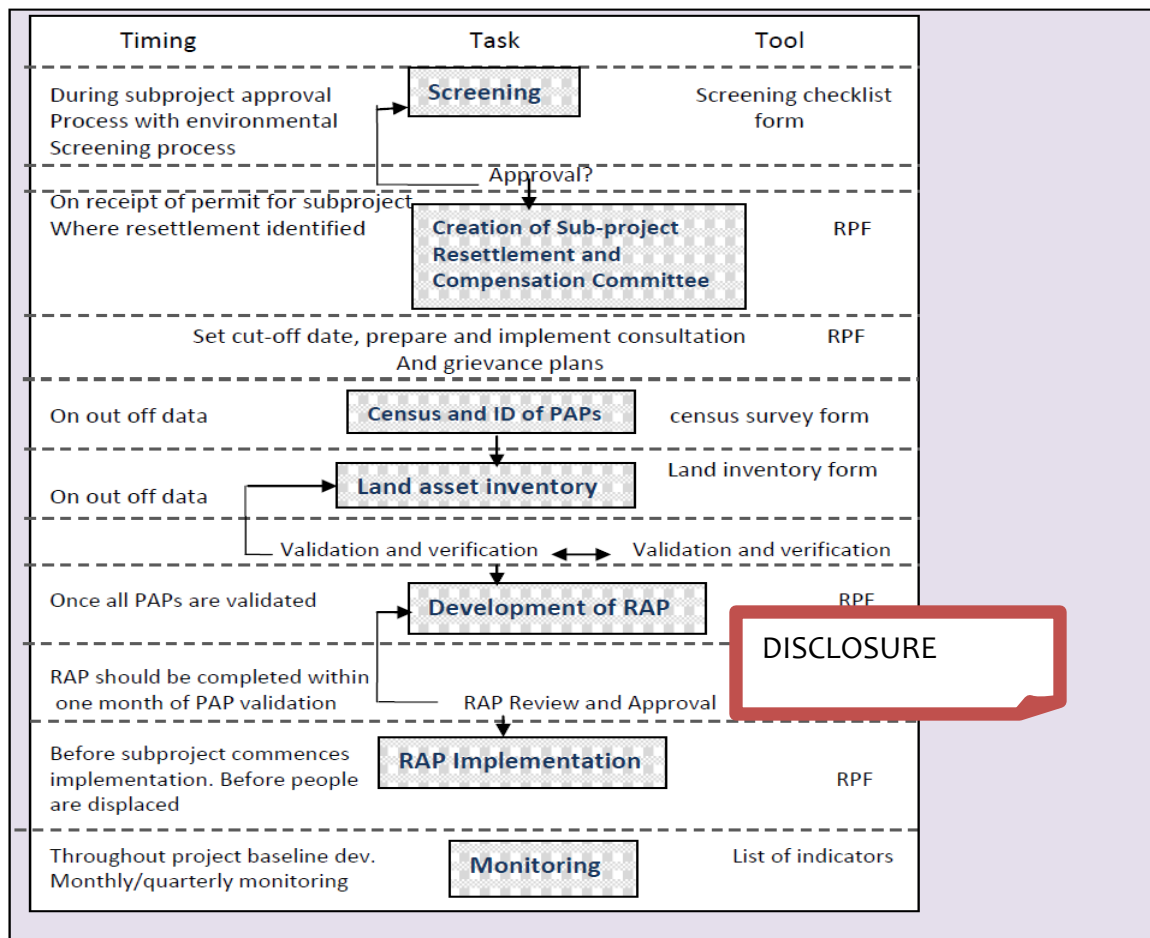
Timing Task Tool

During subproject approval Process with environmental Screening process

Screening

Screening checklist form

Approval?

On receipt of permit for subproject Where resettlement identified

Creation of Sub-project Resettlement and Compensation Committee

RPF

Set cut-off date, prepare and implement consultation And grievance plans

RPF

On out off data

Census and ID of PAPs

census survey form

Land inventory form

On out off data

Land asset inventory

Validation and verification

Validation and verification

Once all PAPs are validated

Development of RAP

RPF

DISCLOSURE

RAP should be completed within one month of PAP validation

RAP Review and Approval

Before subproject commences implementation. Before people are displaced

RAP Implementation

RPF

Throughout project baseline dev. Monthly/quarterly monitoring

Monitoring

List of indicators